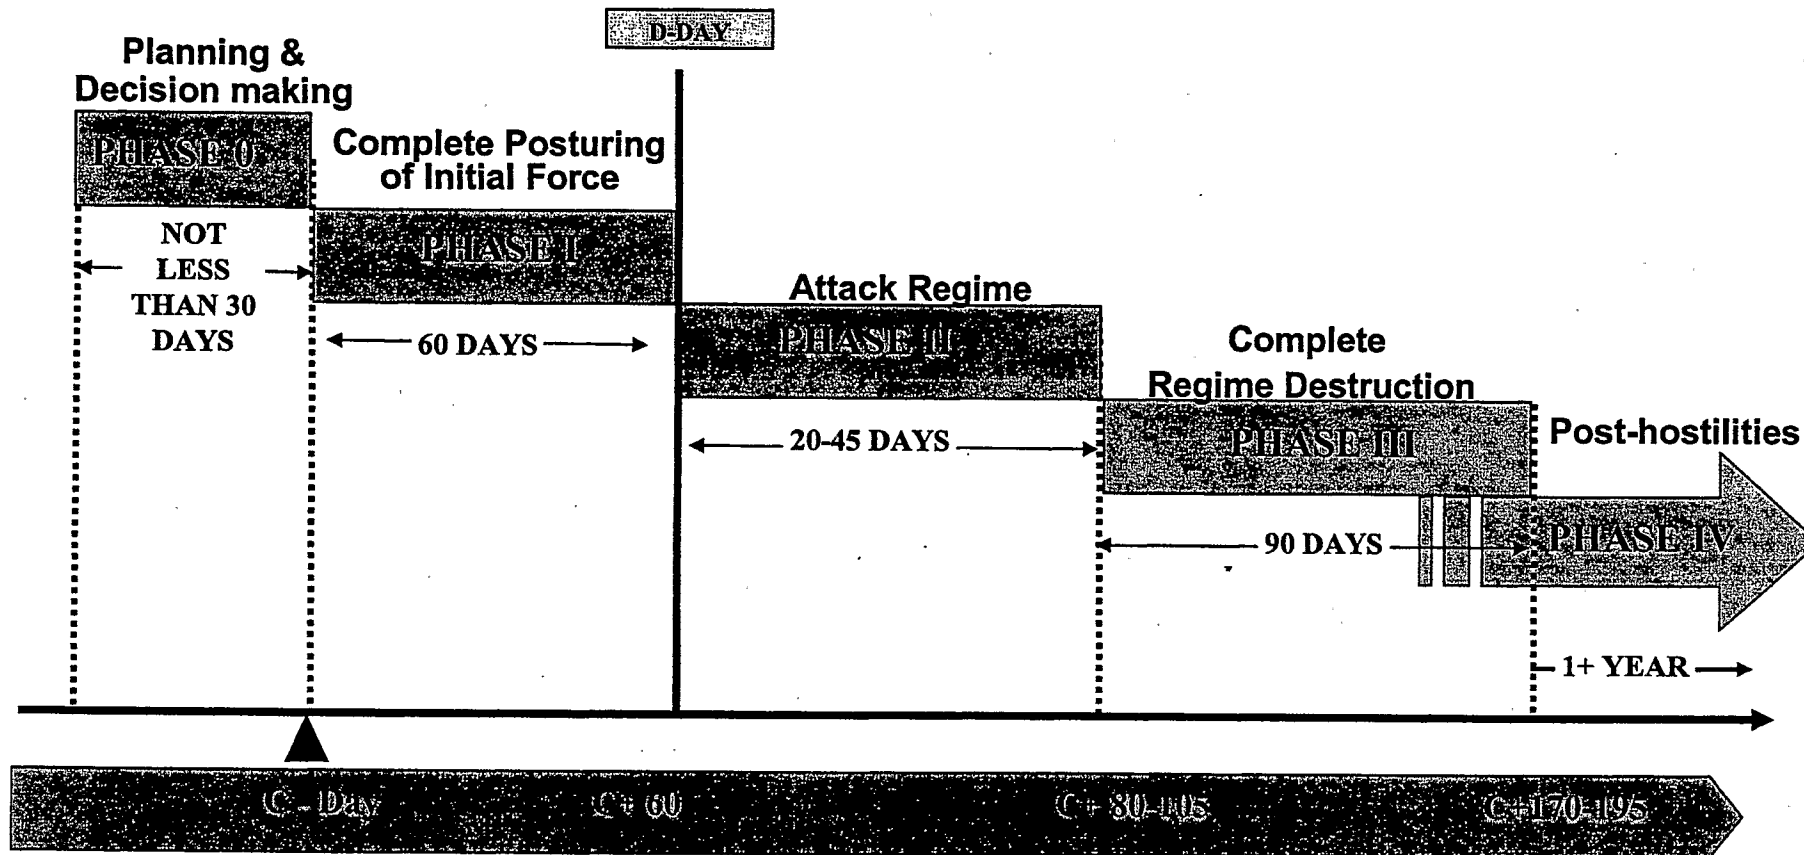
D-DAY

Planning & Decision making

PHASE 0

NOT LESS THAN 30 DAYS

Complete Posturing of Initial Force

PHASE I

60 DAYS

Attack Regime

PHASE II

20-45 DAYS

Complete Regime Destruction

PHASE III

90 DAYS

Post-hostilities

PHASE IV

1+ YEAR

C - Day

C+ 60

C+ 80-105

C+170-195